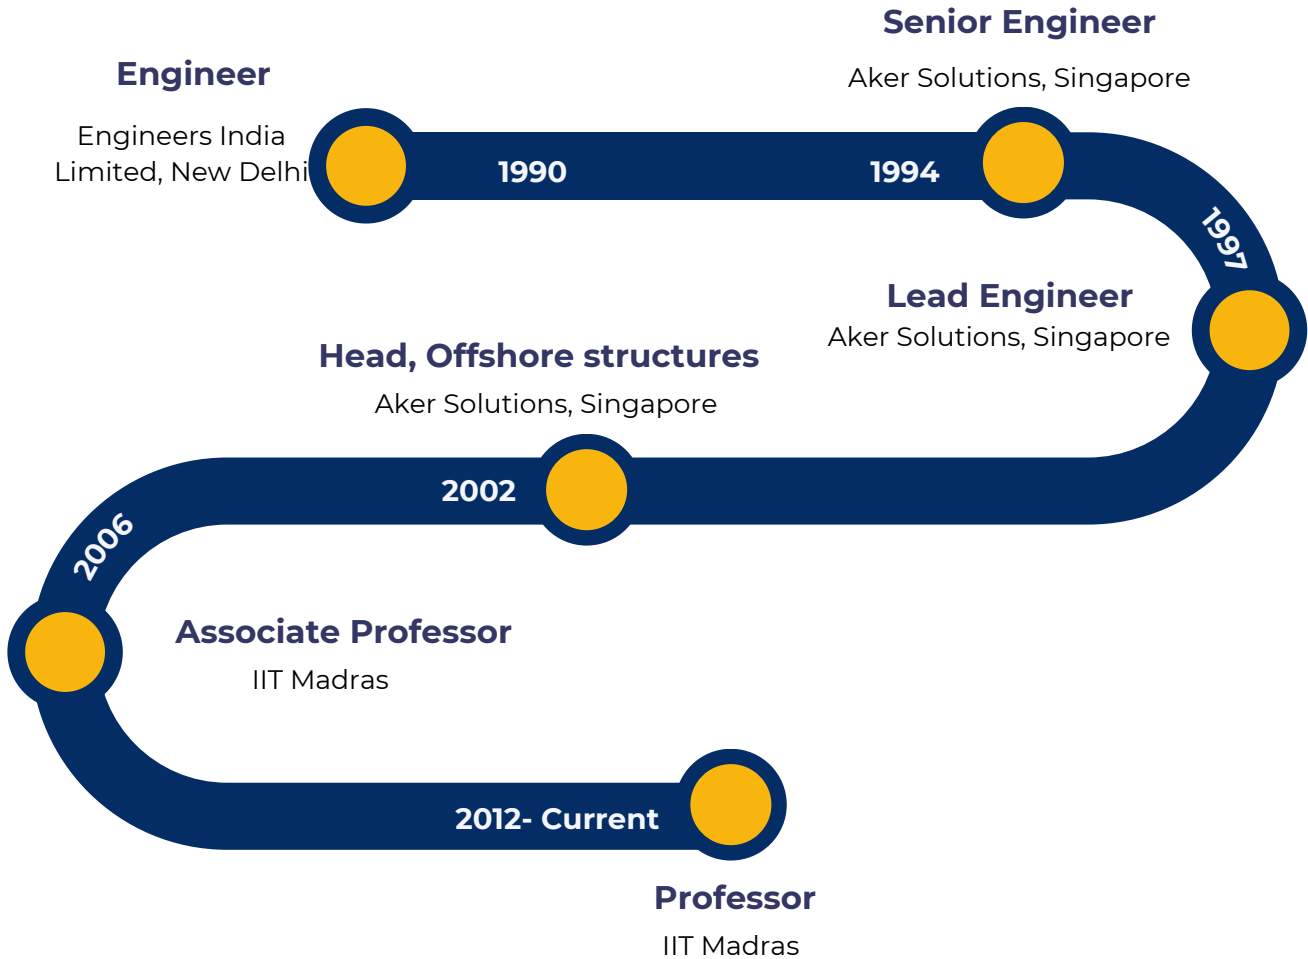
Engineer

Engineers India Limited, New Delhi

1990

1994

Senior Engineer

Aker Solutions, Singapore

1997

Lead Engineer

Aker Solutions, Singapore

Head, Offshore structures

Aker Solutions, Singapore

2002

2006

Associate Professor

IIT Madras

2012- Current

Professor

IIT Madras